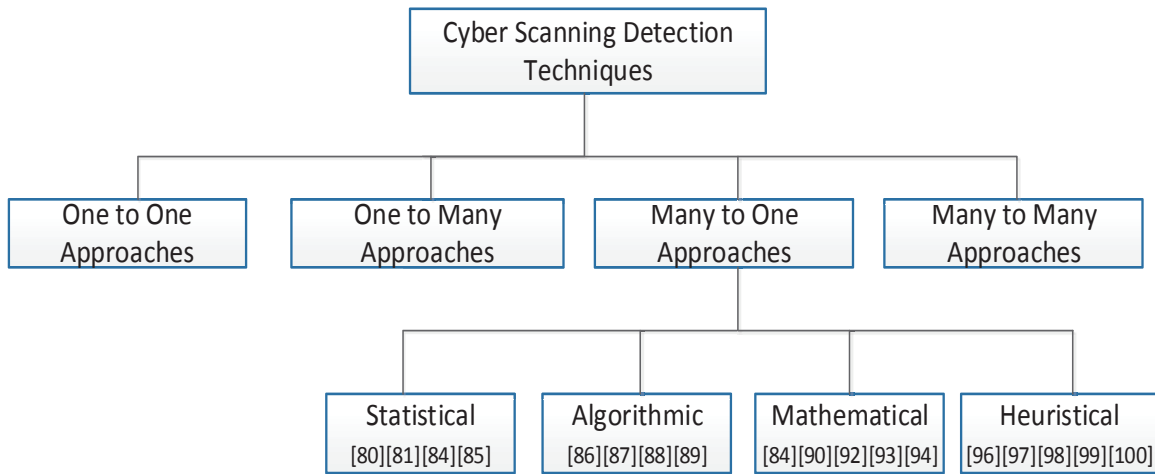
Cyber Scanning Detection Techniques

One to One Approaches

One to Many Approaches

Many to One Approaches

Many to Many Approaches

Statistical
[80][81][84][85]

Algorithmic
[86][87][88][89]

Mathematical
[84][90][92][93][94]

Heuristical
[96][97][98][99][100]